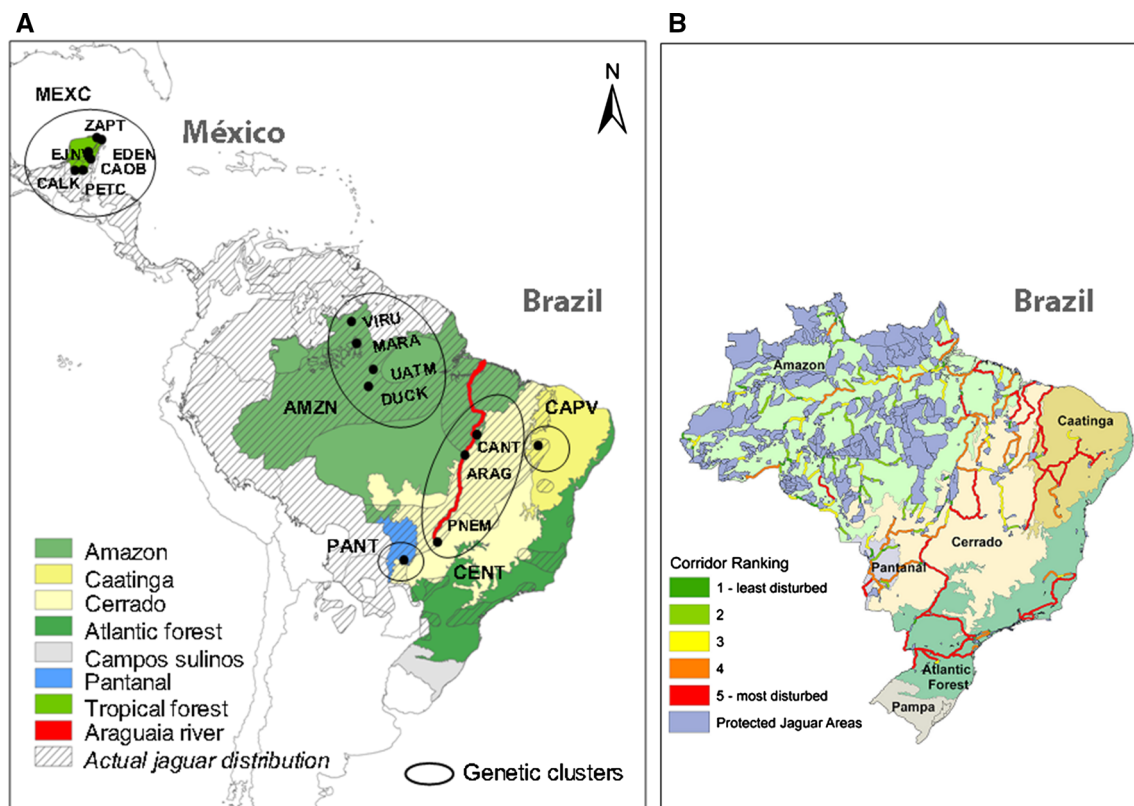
A

MEXC
ZAPT
EJN
EDEN
CAOB
CALK
PETC
México
N

Brazil
VIRU
MARA
UATM
DUCK
AMZN
CAPV
CANT
ARAG
PNEM
PANT
CENT

Amazon
Caatinga
Cerrado
Atlantic forest
Campos sulinos
Pantanal
Tropical forest
Araguaia river
Actual jaguar distribution
Genetic clusters

B

Brazil
Amazon
Caatinga
Cerrado
Pantanal
Atlantic Forest
Pampa

Corridor Ranking
1 - least disturbed
2
3
4
5 - most disturbed
Protected Jaguar Areas